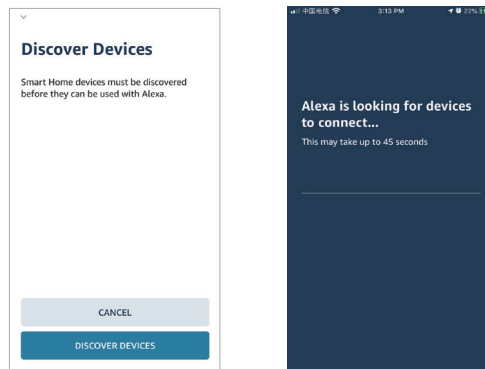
Discover Devices

Smart Home devices must be discovered before they can be used with Alexa.

CANCEL

DISCOVER DEVICES

中国电信 3:13 PM 22%

Alexa is looking for devices to connect...

This may take up to 45 seconds